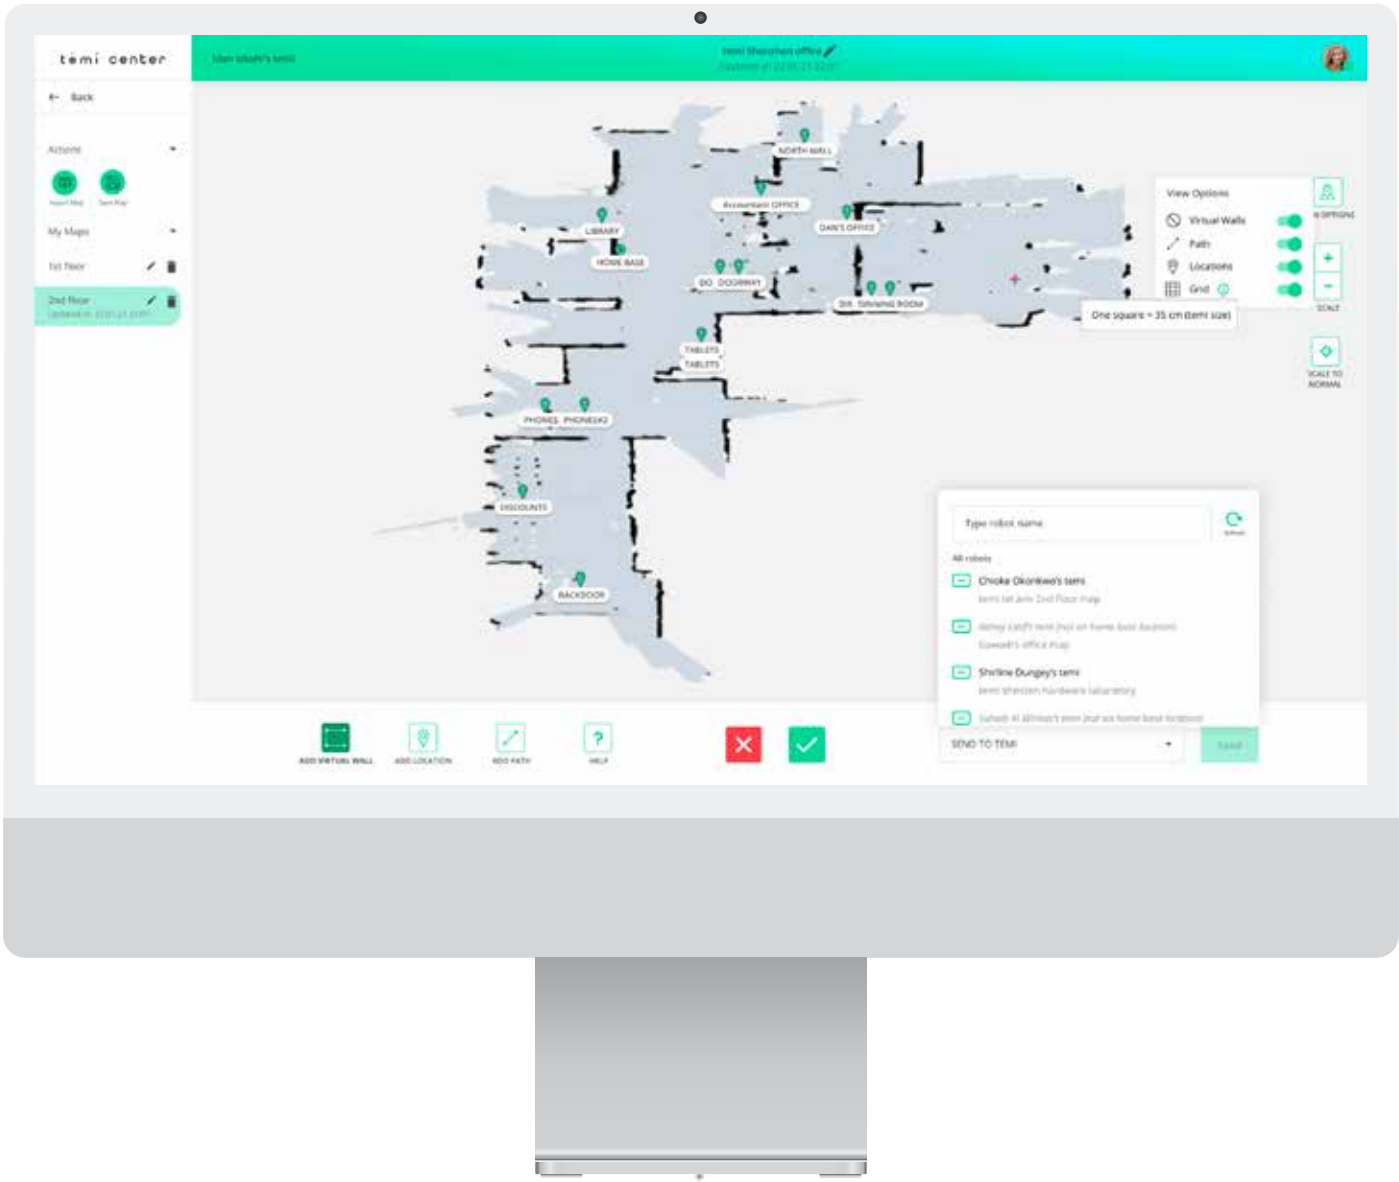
temi center

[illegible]

temi Shenzhen office
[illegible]

Back

Actions

My Maps

1st floor

2nd floor
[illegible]

NORTH WALL

Accountant OFFICE

DAN'S OFFICE

LIBRARY

HOME BASE

DO DOORWAY

DR. DINNING ROOM

TABLETS

TABLETS

PHONES PHONES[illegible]

DISCOUNTS

BACKDOOR

View Options

Virtual Walls

Path

Locations

Grid

One square = 35 cm (temi size)

SCALE

SCALE TO NORMAL

Type robot name

All robots

Chioke Okonkwo's temi
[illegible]

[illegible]

Shirline Dungey's temi
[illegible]

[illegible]

SEND TO TEMI

Send

ADD VIRTUAL WALL

ADD LOCATION

ADD PATH

HELP